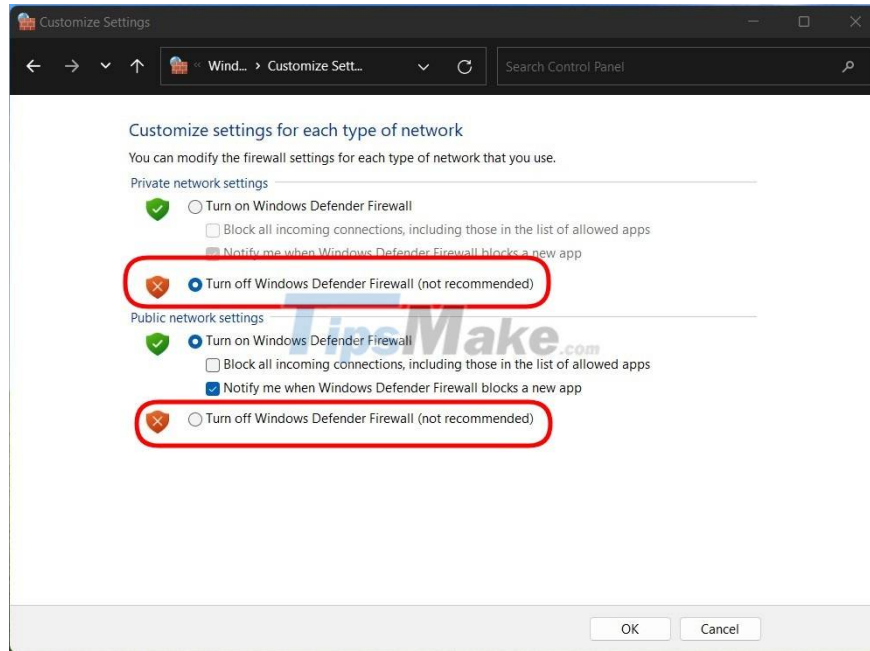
Customize Settings

Wind... › Customize Sett...

Search Control Panel

Customize settings for each type of network

You can modify the firewall settings for each type of network that you use.

Private network settings

Turn on Windows Defender Firewall

Block all incoming connections, including those in the list of allowed apps

Notify me when Windows Defender Firewall blocks a new app

Turn off Windows Defender Firewall (not recommended)

Public network settings

Turn on Windows Defender Firewall

Block all incoming connections, including those in the list of allowed apps

Notify me when Windows Defender Firewall blocks a new app

Turn off Windows Defender Firewall (not recommended)

TipsMake.com

OK

Cancel